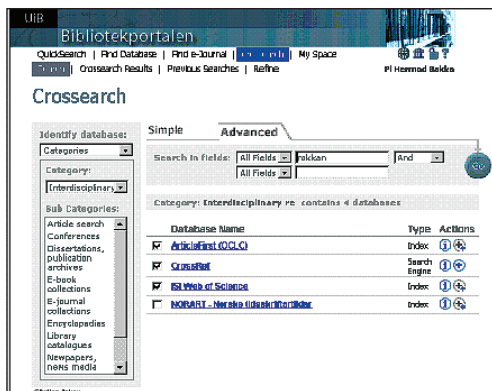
UiB
Bibliotekportalen

QuickSearch | Find Database | Find e-Journal | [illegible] | My Space

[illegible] | Crossearch Results | Previous Searches | Refine

Pl Hermod Bakke

Crossearch

Identify database:
Categories
Category:
Interdisciplinary
Sub Categories:
Article search
Conferences
Dissertations, publication archives
E-book collections
E-journal collections
Encyclopedias
Library catalogues
Newspapers, news media

Simple
Advanced

Search in fields: All Fields rakkan And
All Fields

Go

Category: Interdisciplinary re contains 4 databases

| | Database Name | Type | Actions |
|---|---|---|---|
| ☑ | ArticleFirst (OCLC) | Index | |
| ☑ | CrossRef | Search Engine | |
| ☑ | ISI Web of Science | Index | |
| ☐ | NORART - Norske tidsskriftartikler | Index | |

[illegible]